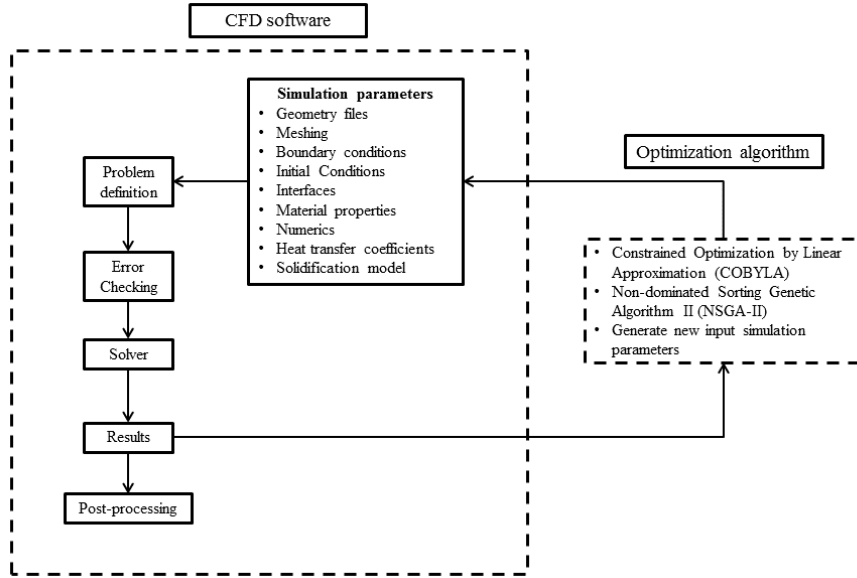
CFD software

Simulation parameters
• Geometry files
• Meshing
• Boundary conditions
• Initial Conditions
• Interfaces
• Material properties
• Numerics
• Heat transfer coefficients
• Solidification model

Problem definition

Error Checking

Solver

Results

Post-processing

Optimization algorithm

• Constrained Optimization by Linear Approximation (COBYLA)
• Non-dominated Sorting Genetic Algorithm II (NSGA-II)
• Generate new input simulation parameters